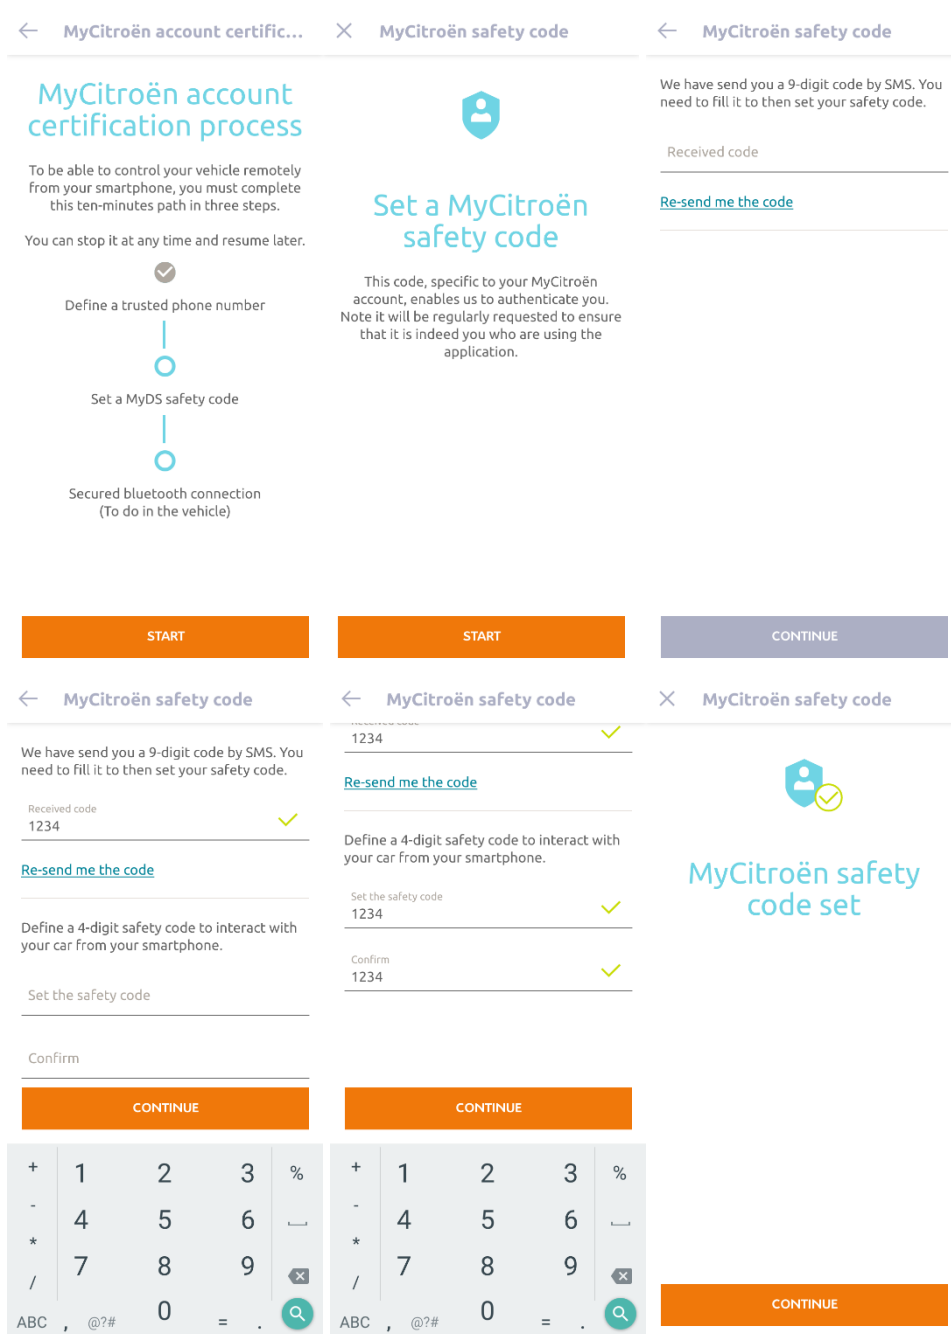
MyCitroën account certific...

MyCitroën account certification process

To be able to control your vehicle remotely from your smartphone, you must complete this ten-minutes path in three steps.

You can stop it at any time and resume later.

Define a trusted phone number

Set a MyDS safety code

Secured bluetooth connection (To do in the vehicle)

START

MyCitroën safety code

Set a MyCitroën safety code

This code, specific to your MyCitroën account, enables us to authenticate you. Note it will be regularly requested to ensure that it is indeed you who are using the application.

START

MyCitroën safety code

We have send you a 9-digit code by SMS. You need to fill it to then set your safety code.

Received code

Re-send me the code

CONTINUE

MyCitroën safety code

We have send you a 9-digit code by SMS. You need to fill it to then set your safety code.

Received code
1234

Re-send me the code

Define a 4-digit safety code to interact with your car from your smartphone.

Set the safety code

Confirm

CONTINUE

+ 1 2 3 %
- 4 5 6 ␣
* 7 8 9
/
ABC , @?# 0 = .

MyCitroën safety code

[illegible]
1234

Re-send me the code

Define a 4-digit safety code to interact with your car from your smartphone.

Set the safety code
1234

Confirm
1234

CONTINUE

+ 1 2 3 %
- 4 5 6 ␣
* 7 8 9
/
ABC , @?# 0 = .

MyCitroën safety code

MyCitroën safety code set

CONTINUE